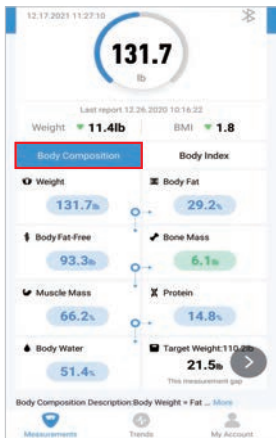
12.17.2021 11:27:10

131.7
lb

Last report 12.26.2020 10:16:22

Weight ▼11.4lb BMI ▼1.8

Body Composition | Body Index

Weight
131.7lb

Body Fat
29.2%

Body Fat-Free
93.3lb

Bone Mass
6.1lb

Muscle Mass
66.2%

Protein
14.8%

Body Water
51.4%

Target Weight:110.2lb
21.5lb
This measurement gap

Body Composition Description:Body Weight = Fat ... More

Measurements Trends My Account